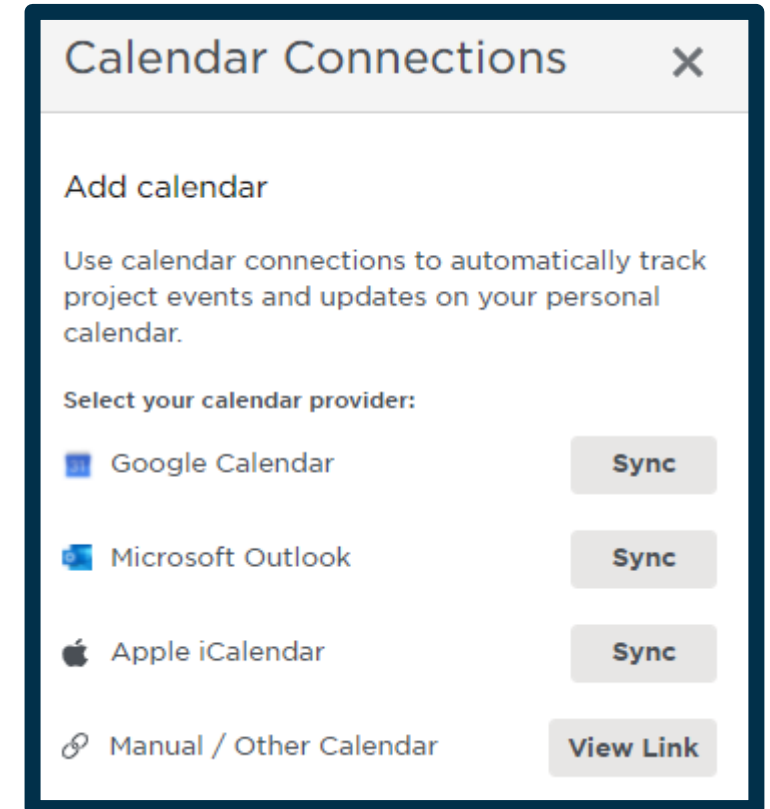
Calendar Connections ×

Add calendar

Use calendar connections to automatically track project events and updates on your personal calendar.

Select your calendar provider:

31 Google Calendar Sync

Microsoft Outlook Sync

Apple iCalendar Sync

Manual / Other Calendar View Link